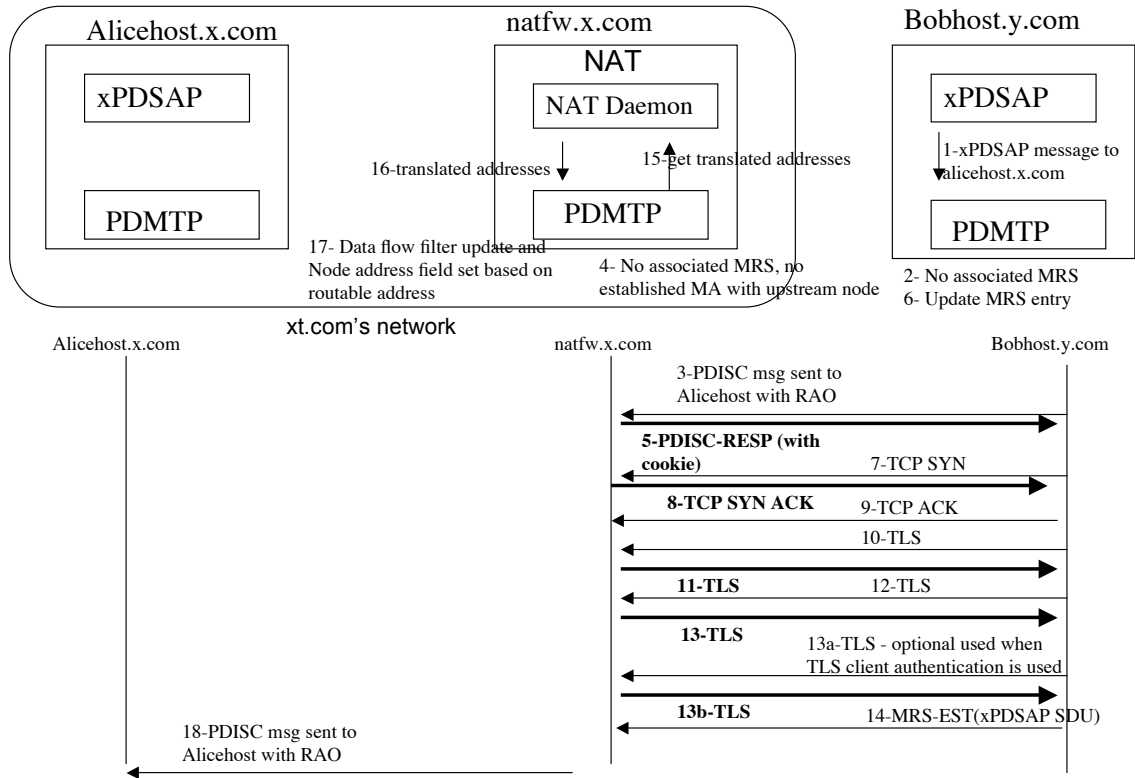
Alicehost.x.com

xPDSAP

PDMTP

natfw.x.com

NAT

NAT Daemon

16-translated addresses

15-get translated addresses

PDMTP

17- Data flow filter update and Node address field set based on routable address

4- No associated MRS, no established MA with upstream node

Bobhost.y.com

xPDSAP

1-xPDSAP message to alicehost.x.com

PDMTP

2- No associated MRS
6- Update MRS entry

xt.com's network

Alicehost.x.com

natfw.x.com

Bobhost.y.com

3-PDISC msg sent to Alicehost with RAO

5-PDISC-RESP (with cookie)

7-TCP SYN

8-TCP SYN ACK

9-TCP ACK

10-TLS

11-TLS

12-TLS

13-TLS

13a-TLS - optional used when TLS client authentication is used

13b-TLS

14-MRS-EST(xPDSAP SDU)

18-PDISC msg sent to Alicehost with RAO